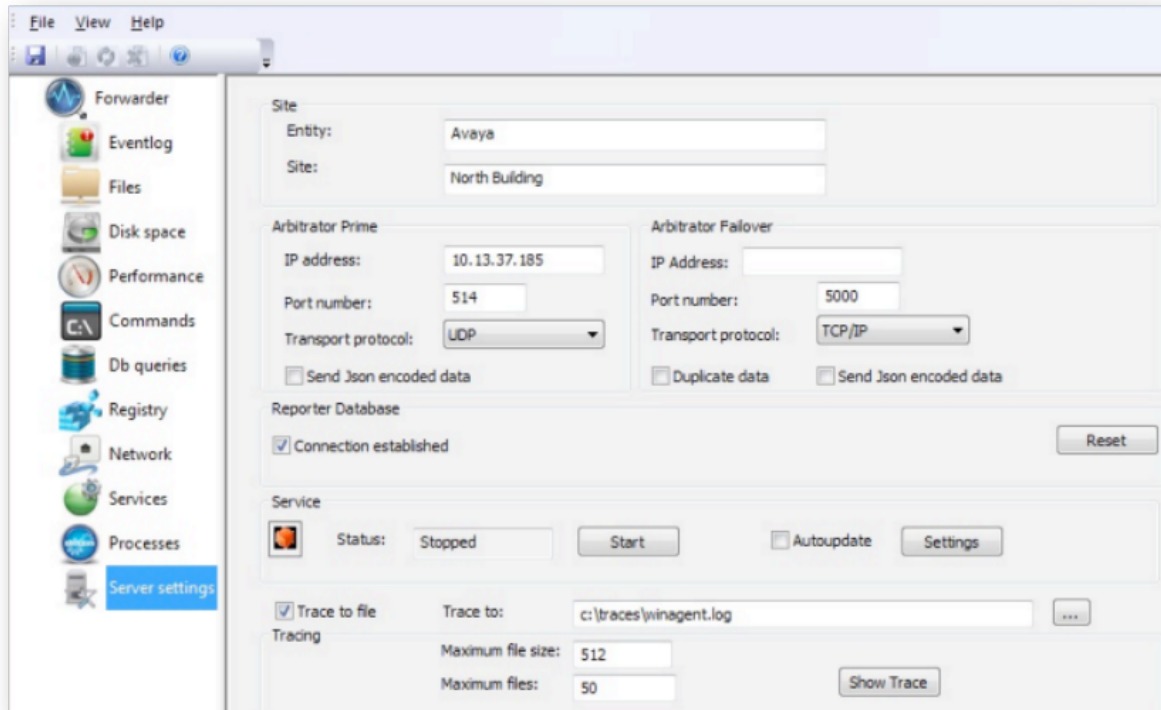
File View Help

Forwarder
Eventlog
Files
Disk space
Performance
Commands
Db queries
Registry
Network
Services
Processes
Server settings

Site
Entity: Avaya
Site: North Building

Arbitrator Prime
IP address: 10.13.37.185
Port number: 514
Transport protocol: UDP
Send Json encoded data

Arbitrator Failover
IP Address:
Port number: 5000
Transport protocol: TCP/IP
Duplicate data
Send Json encoded data

Reporter Database
Connection established
Reset

Service
Status: Stopped
Start
Autoupdate
Settings

Trace to file
Trace to: c:\traces\winagent.log
...
Tracing
Maximum file size: 512
Maximum files: 50
Show Trace